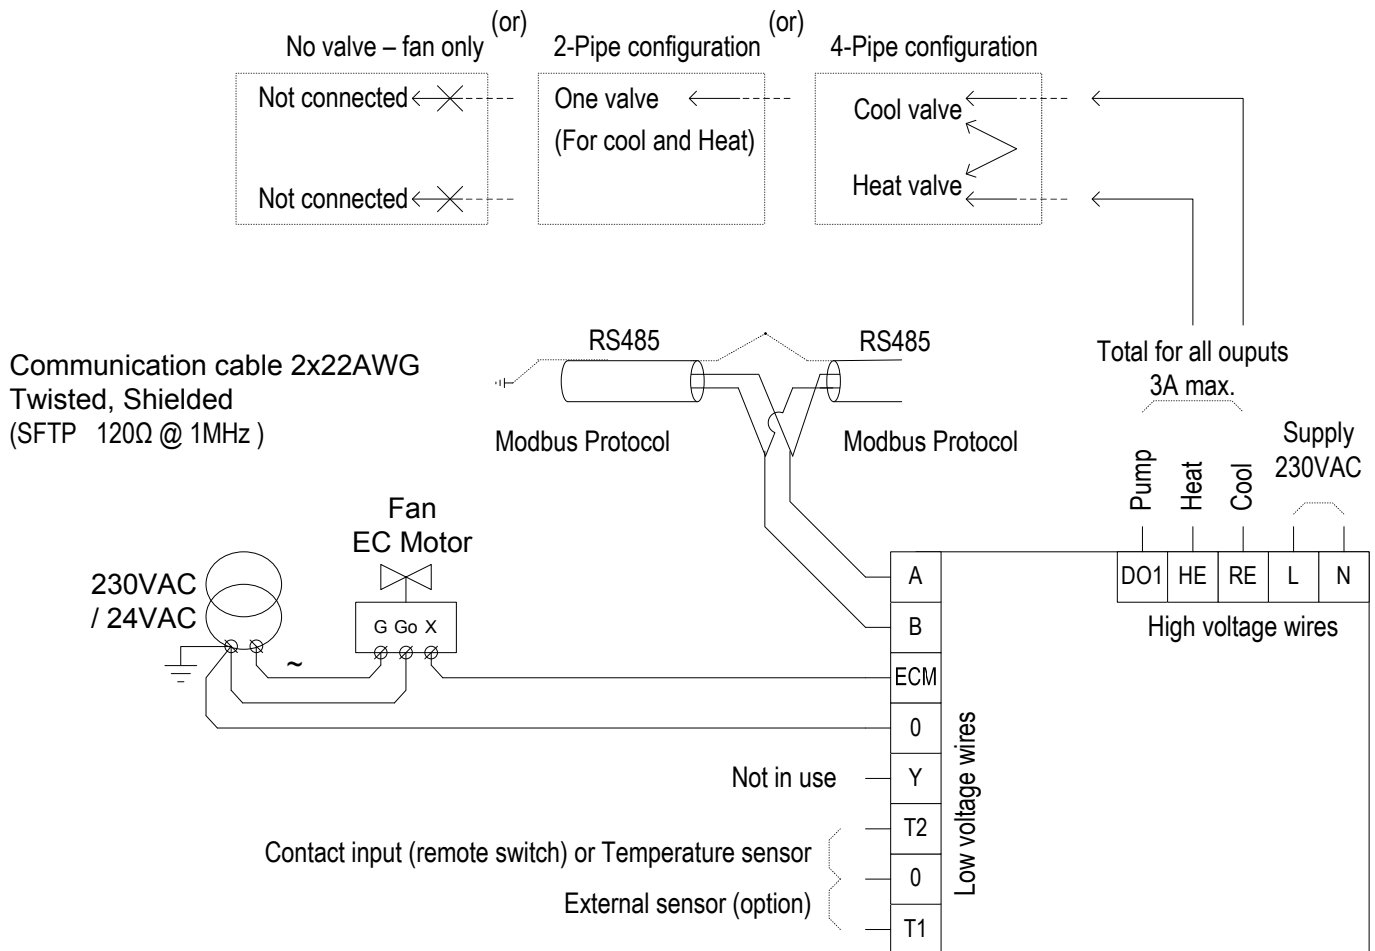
No valve – fan only (or) 2-Pipe configuration (or) 4-Pipe configuration

Not connected

Not connected

One valve

(For cool and Heat)

Cool valve

Heat valve

Communication cable 2x22AWG
Twisted, Shielded
(SFTP 120Ω @ 1MHz )

RS485

RS485

Modbus Protocol

Modbus Protocol

Total for all ouputs
3A max.

Supply
230VAC

Pump

Heat

Cool

Fan
EC Motor

230VAC
/ 24VAC

G Go X

~

| DO1 | HE | RE | L | N |
|---|---|---|---|---|

High voltage wires

A

B

ECM

0

Not in use

Y

T2

Contact input (remote switch) or Temperature sensor

0

External sensor (option)

T1

Low voltage wires